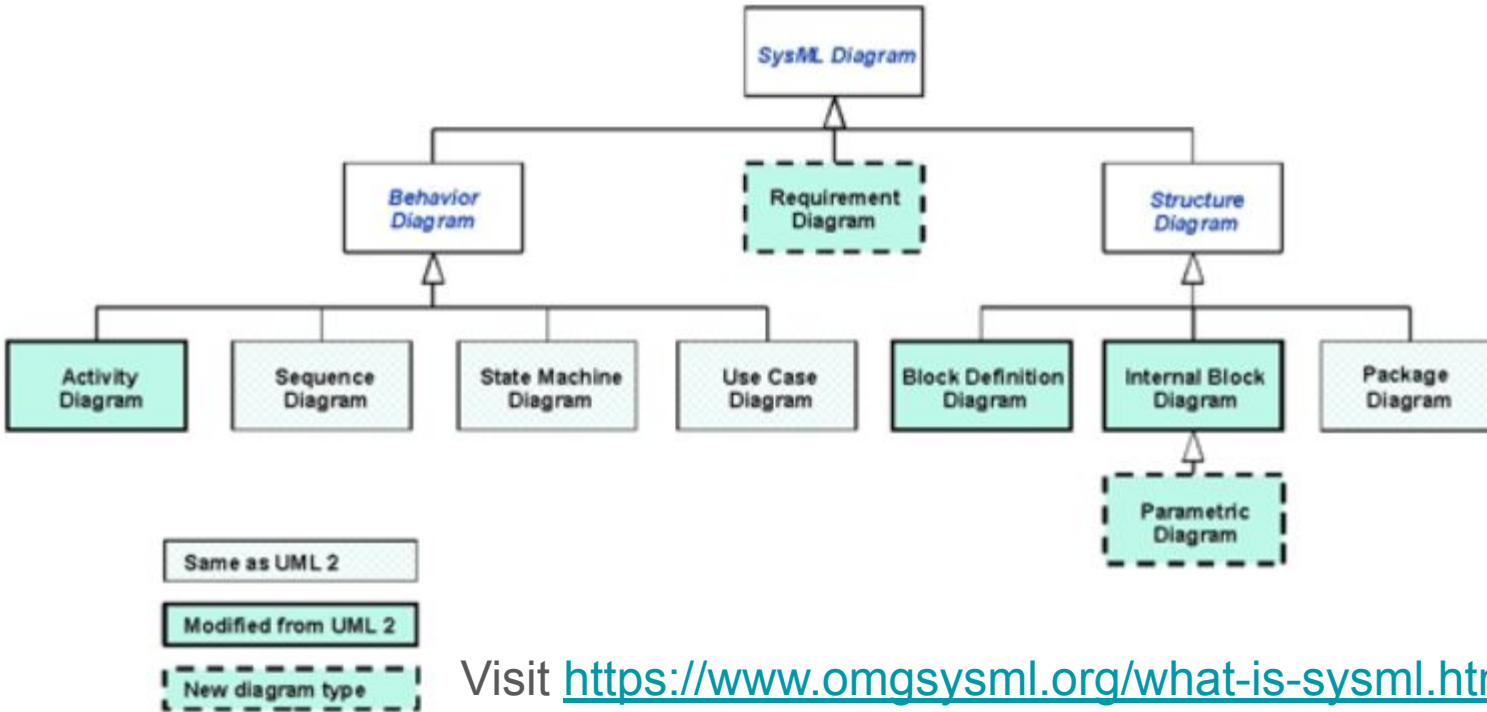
SysML Diagram

Behavior Diagram

Requirement Diagram

Structure Diagram

Activity Diagram

Sequence Diagram

State Machine Diagram

Use Case Diagram

Block Definition Diagram

Internal Block Diagram

Package Diagram

Parametric Diagram

Same as UML 2

Modified from UML 2

New diagram type

Visit https://www.omgsysml.org/what-is-sysml.htm